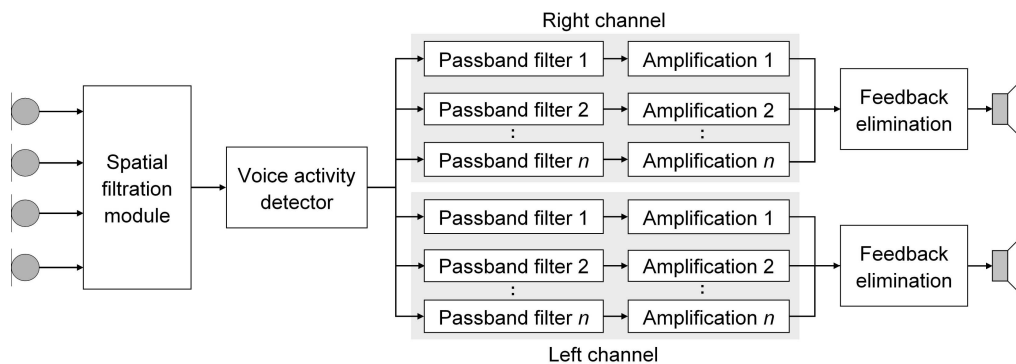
Right channel

Spatial filtration module

Voice activity detector

Passband filter 1
Amplification 1
Passband filter 2
Amplification 2
:
:
Passband filter $n$
Amplification $n$

Feedback elimination

Passband filter 1
Amplification 1
Passband filter 2
Amplification 2
:
:
Passband filter $n$
Amplification $n$

Feedback elimination

Left channel